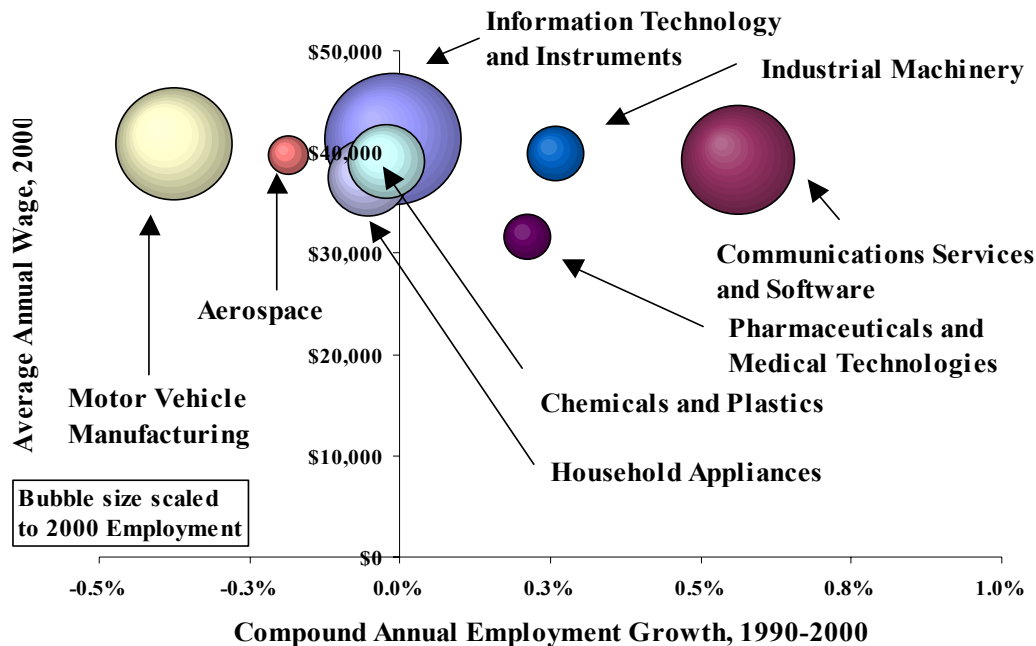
Average Annual Wage, 2000

$50,000
$40,000
$30,000
$20,000
$10,000
$0

Information Technology and Instruments

Industrial Machinery

Communications Services and Software

Pharmaceuticals and Medical Technologies

Chemicals and Plastics

Household Appliances

Aerospace

Motor Vehicle Manufacturing

Bubble size scaled to 2000 Employment

-0.5%
-0.3%
0.0%
0.3%
0.5%
0.8%
1.0%

Compound Annual Employment Growth, 1990-2000